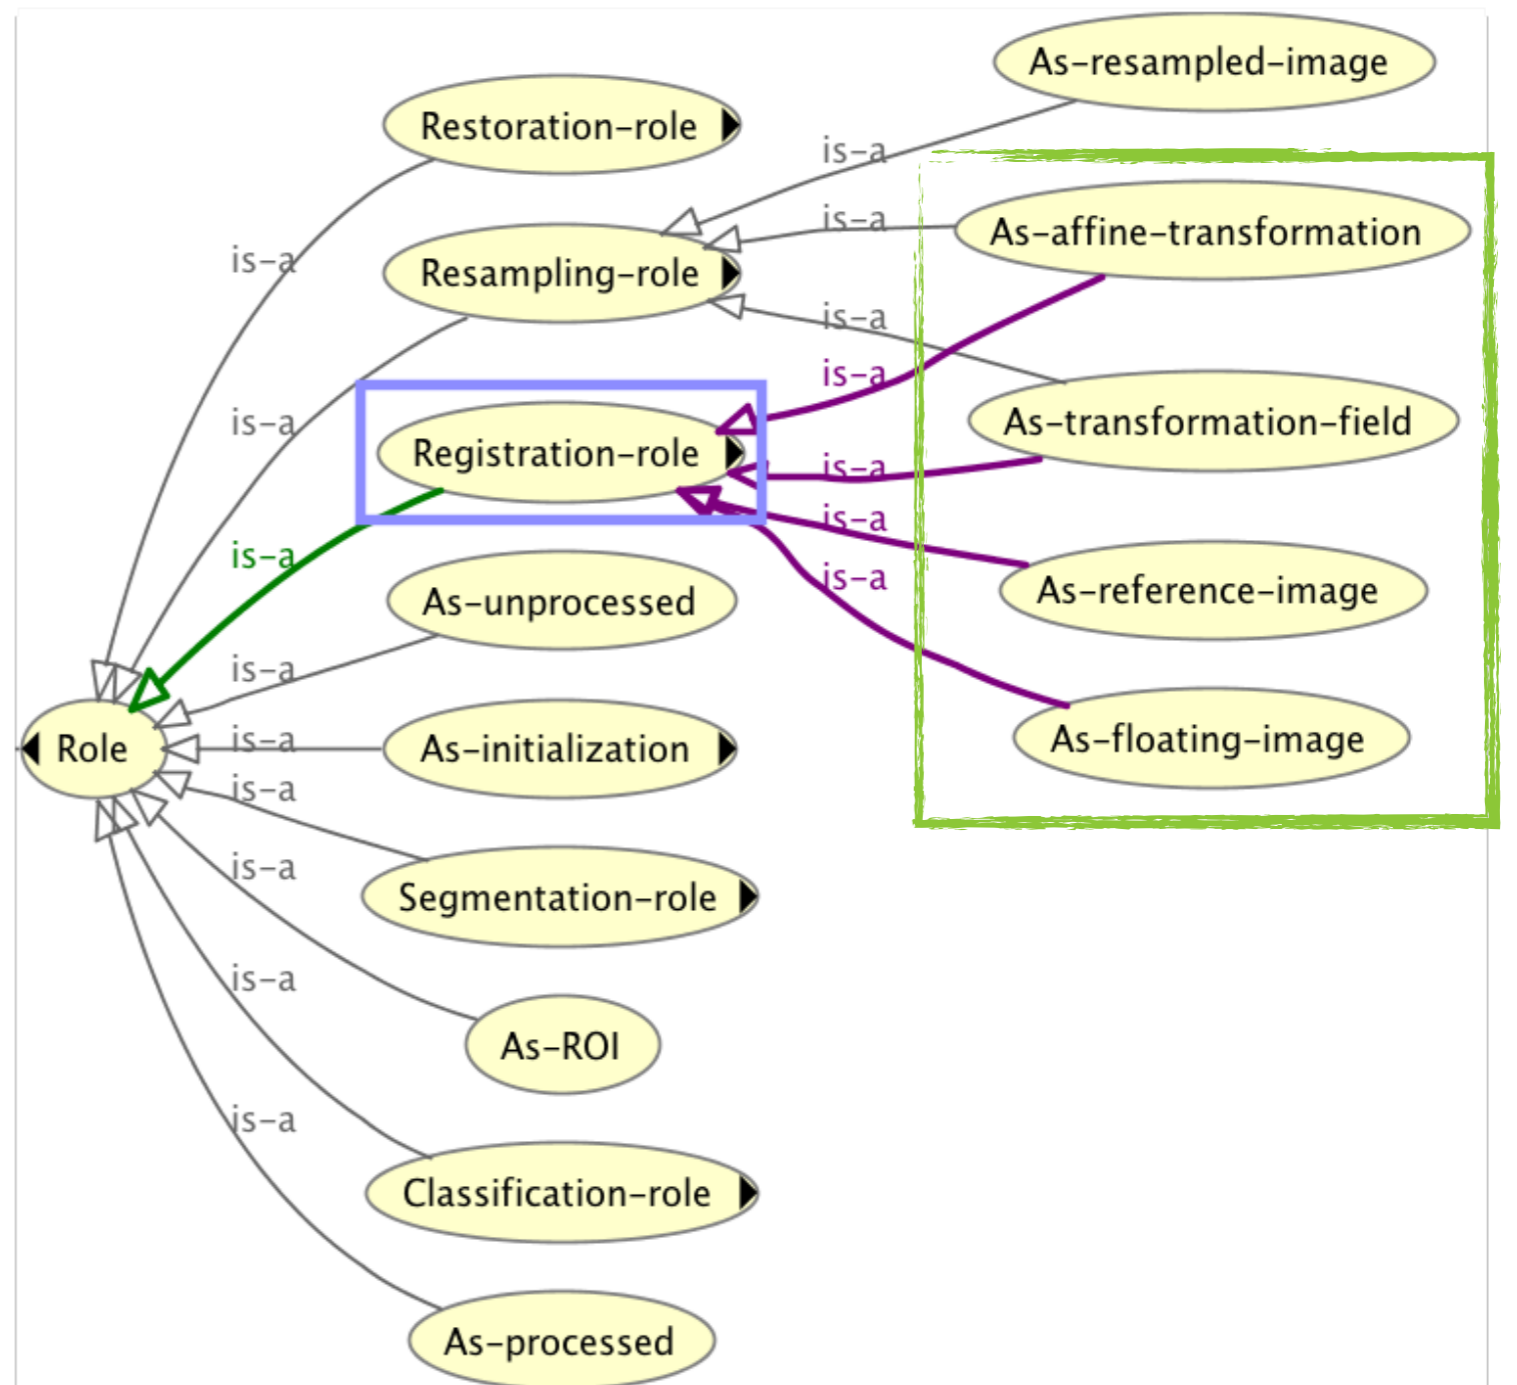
As–resampled–image
Restoration–role
is–a
is–a
As–affine–transformation
is–a
Resampling–role
is–a
is–a
is–a
Registration–role
As–transformation–field
is–a
is–a
is–a
is–a
As–reference–image
As–unprocessed
is–a
As–floating–image
Role
is–a
As–initialization
is–a
is–a
Segmentation–role
is–a
As–ROI
is–a
Classification–role
As–processed